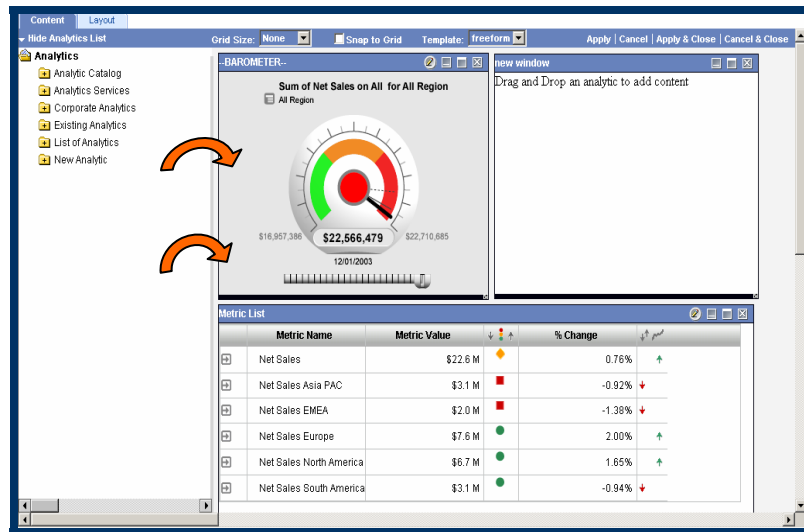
Content Layout

Hide Analytics List

Grid Size: None

Snap to Grid

Template: freeform

Apply | Cancel | Apply & Close | Cancel & Close

Analytics

Analytic Catalog

Analytics Services

Corporate Analytics

Existing Analytics

List of Analytics

New Analytic

--BAROMETER--

Sum of Net Sales on All for All Region

All Region

$16,957,386

$22,566,479

$22,710,685

12/01/2003

new window

Drag and Drop an analytic to add content

Metric List

| | Metric Name | Metric Value | | % Change | |
|---|---|---|---|---|---|
| | Net Sales | $22.6 M | | 0.76% | |
| | Net Sales Asia PAC | $3.1 M | | -0.92% | |
| | Net Sales EMEA | $2.0 M | | -1.38% | |
| | Net Sales Europe | $7.6 M | | 2.00% | |
| | Net Sales North America | $6.7 M | | 1.65% | |
| | Net Sales South America | $3.1 M | | -0.94% | |